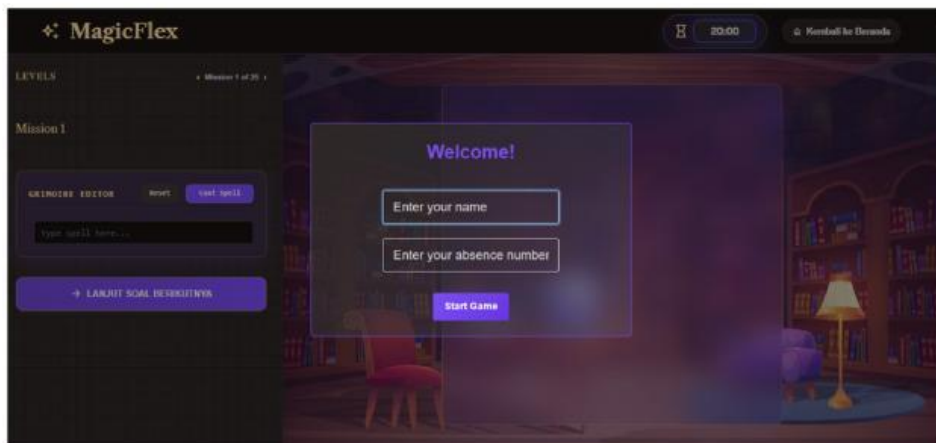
MagicFlex

20:00

Kembali ke Beranda

LEVELS

‹ Mission 1 of 25 ›

Mission 1

GRIMOIRE EDITOR

Reset

Cast Spell

type spell here...

→ LANJUT SOAL BERIKUTNYA

Welcome!

Enter your name

Enter your absence number

Start Game